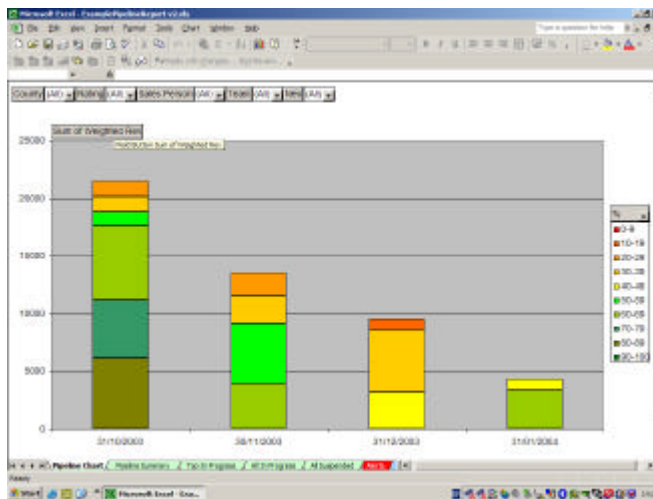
Microsoft Excel - ExamplePipelineReport v2.xls

File Edit View Insert Format Tools Chart Window Help

Type a question for help

Country (All) Rating (All) Sales Person (All) Team (All) Time (All)

Sum of Weighted Fee

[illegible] Sum of Weighted Fee

25000

20000

15000

10000

5000

0

31/10/2003

30/11/2003

31/12/2003

31/01/2004

%

0-9

10-19

20-29

30-39

40-49

50-59

60-69

70-79

80-89

90-100

Pipeline Chart / Pipeline Summary / Top 10 Progress / All In Progress / All Suspended / Alerts

Ready

Start Microsoft Excel - Exa...